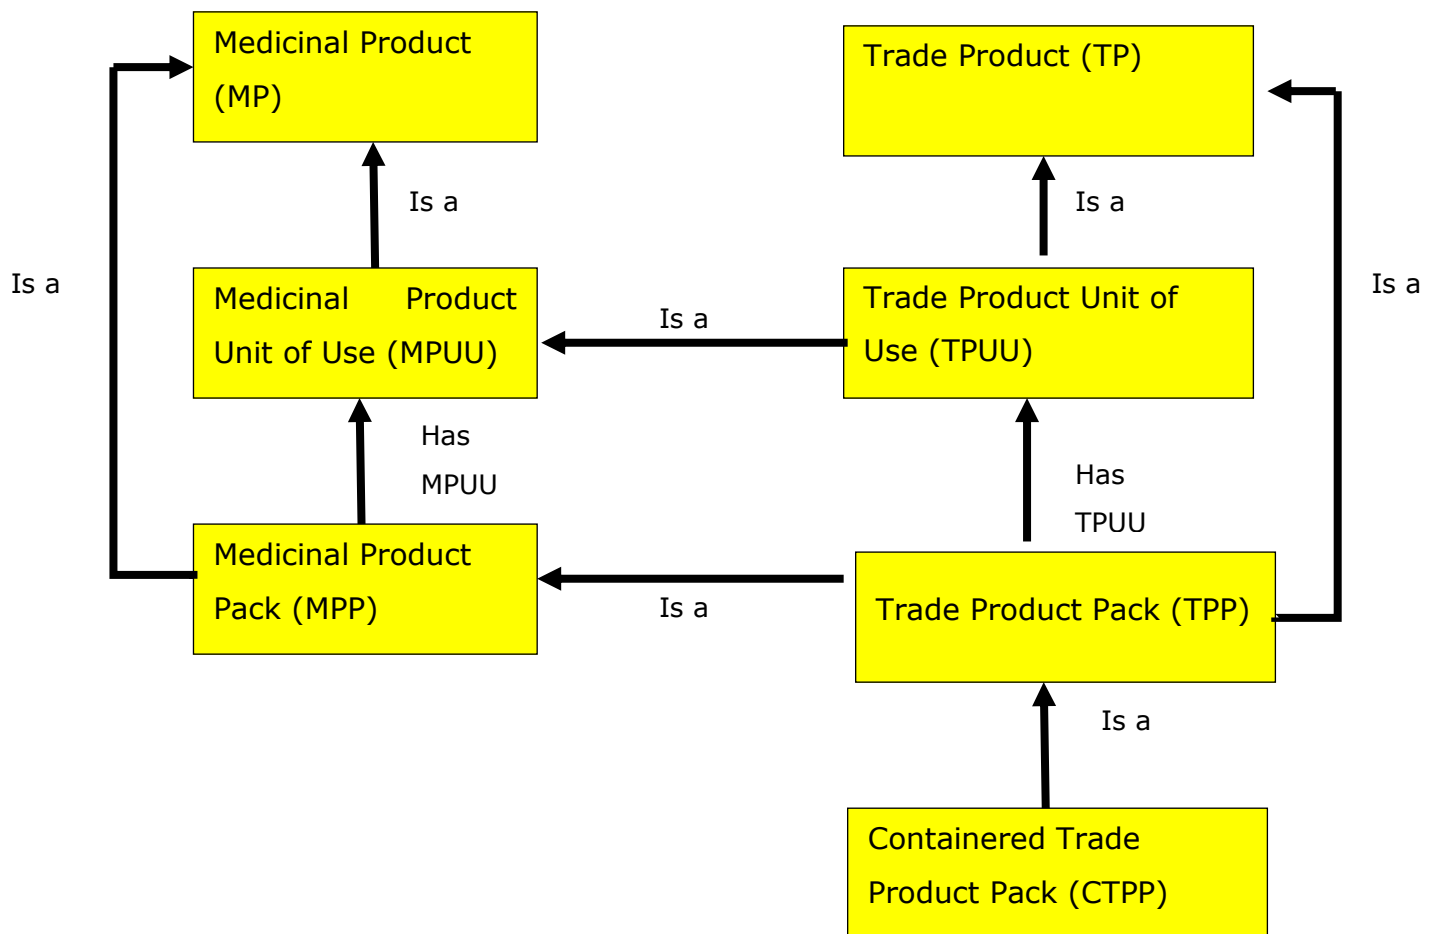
Medicinal Product (MP)

Trade Product (TP)

Is a

Is a

Is a

Is a

Medicinal Product Unit of Use (MPUU)

Is a

Trade Product Unit of Use (TPUU)

Has MPUU

Has TPUU

Medicinal Product Pack (MPP)

Is a

Trade Product Pack (TPP)

Is a

Containered Trade Product Pack (CTPP)